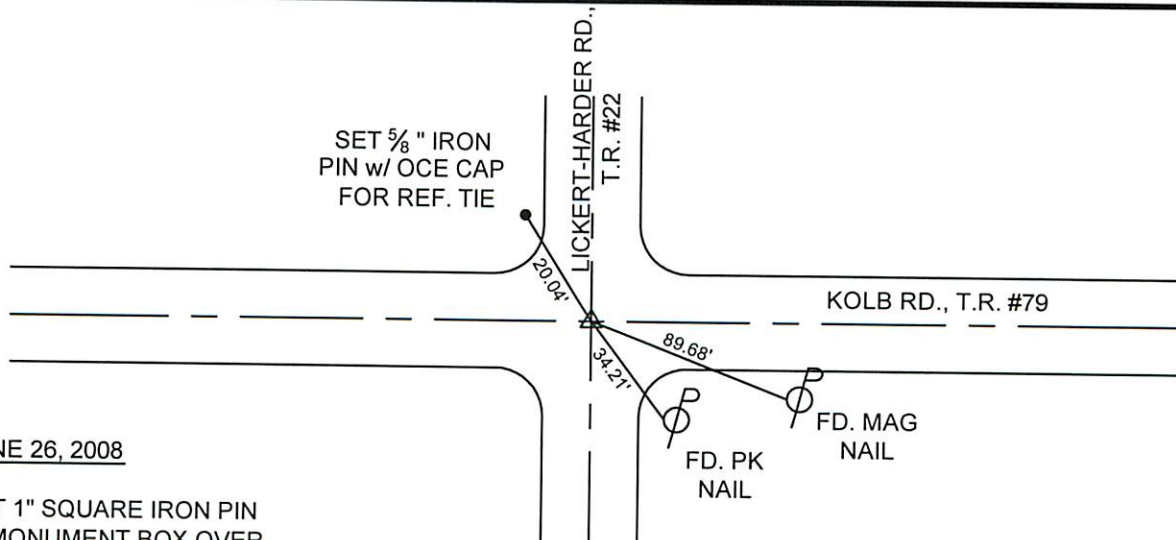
LICKERT-HARDER RD., T.R. #22

SET $\frac{5}{8}$ " IRON PIN w/ OCE CAP FOR REF. TIE

20.04'

KOLB RD., T.R. #79

89.68'

34.21'

FD. MAG NAIL

FD. PK NAIL

NE 26, 2008

T 1" SQUARE IRON PIN MONUMENT BOX OVER